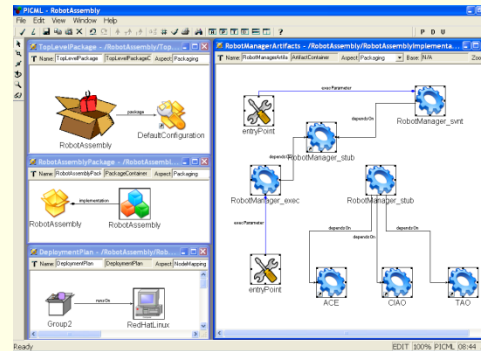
PICML - RobotAssembly
File Edit View Window Help
P D U

TopLevelPackage - /RobotAssembly/Top...
T Name: TopLevelPackage TopLevelPackageC Aspect: Packaging
package
RobotAssembly
DefaultConfiguration

RobotAssemblyPackage - /RobotAssembl...
T Name: RobotAssemblyPack PackageContainer Aspect: Packaging
implementation
RobotAssembly
RobotAssembly

DeploymentPlan - /RobotAssembly/...
T Name: DeploymentPlan DeploymentPlan Aspect: NodeMapping
Group2
RedHatLinux

RobotManagerArtifacts - /RobotAssembly/RobotAssemblyImplementa...
T Name: RobotManagerArtifa ArtifactContainer Aspect: Packaging Base: N/A
execParameter
entryPoint
dependsOn
RobotManager_svnt
dependsOn
RobotManager_stub
RobotManager_exec
RobotManager_stub
execParameter
dependsOn
dependsOn
dependsOn
entryPoint
ACE
CIAO
TAO

Ready
EDIT 100% PICML 08:44